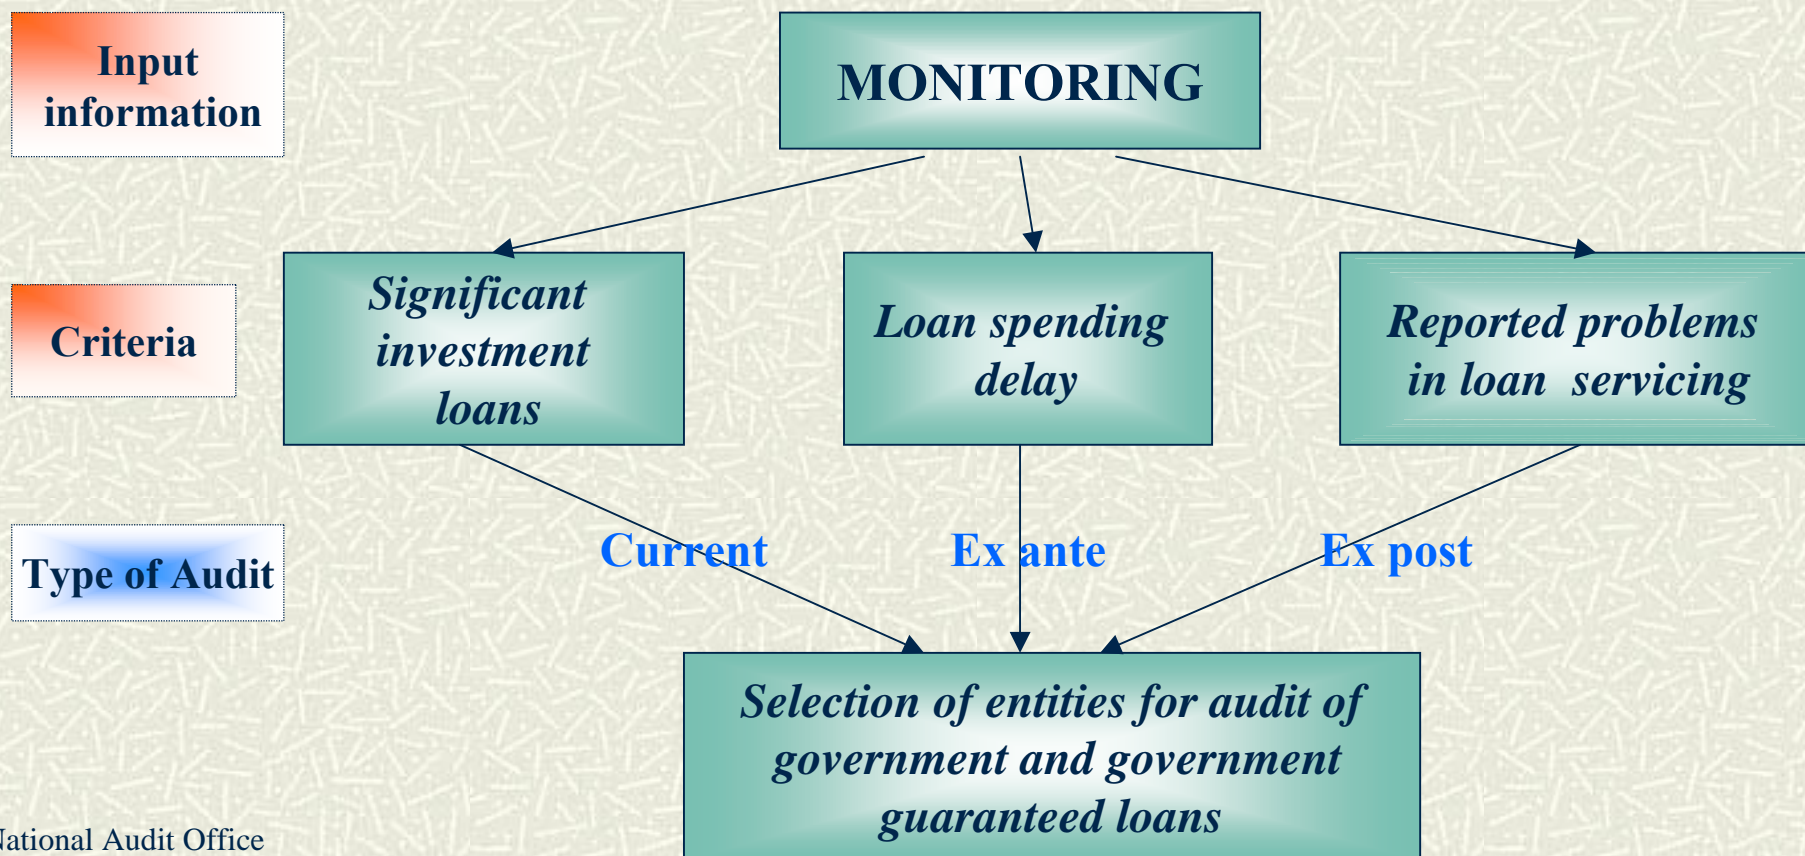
Input information

MONITORING

Criteria

Significant investment loans

Loan spending delay

Reported problems in loan servicing

Type of Audit

Current

Ex ante

Ex post

Selection of entities for audit of government and government guaranteed loans

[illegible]ational Audit Office